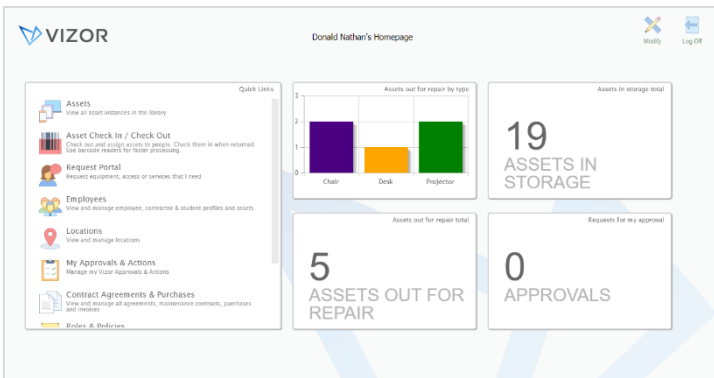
VIZOR

Donald Nathan's Homepage

Modify

Log Off

Quick Links

Assets
View all asset instances in the library

Asset Check In / Check Out
Check out and assign assets to people. Check them in when returned. Use barcode readers for faster processing.

Request Portal
Request equipment, access or services that I need

Employees
View and manage employee, contractor & student profiles and assets

Locations
View and manage locations

My Approvals & Actions
Manage my Vizor Approvals & Actions

Contract Agreements & Purchases
View and manage all agreements, maintenance contracts, purchases and invoices

Roles & Policies

Assets out for repair by type

| | | |
|---|---|---|
| Chair | Desk | Projector |

0
1
2

Assets in storage total

19
ASSETS IN STORAGE

Assets out for repair total

5
ASSETS OUT FOR REPAIR

Requests for my approval

0
APPROVALS